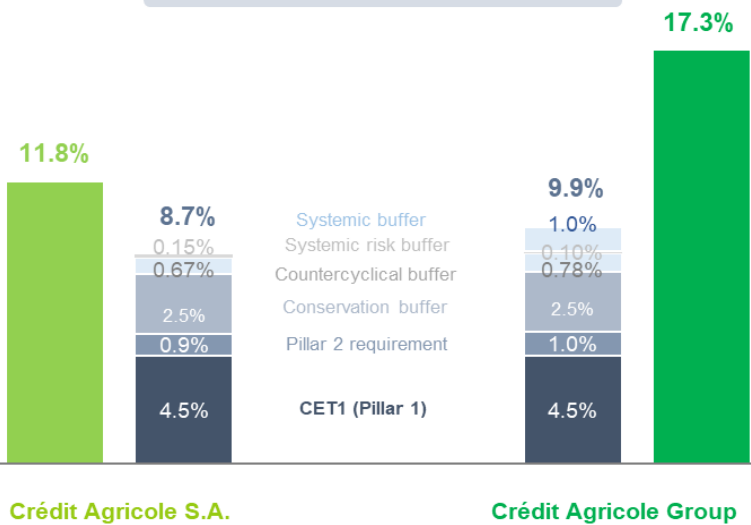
17.3%

11.8%

8.7%

9.9%

Systemic buffer

1.0%

0.15%

Systemic risk buffer

0.10%

0.67%

Countercyclical buffer

0.78%

2.5%

Conservation buffer

2.5%

0.9%

Pillar 2 requirement

1.0%

4.5%

CET1 (Pillar 1)

4.5%

Crédit Agricole S.A.

Crédit Agricole Group